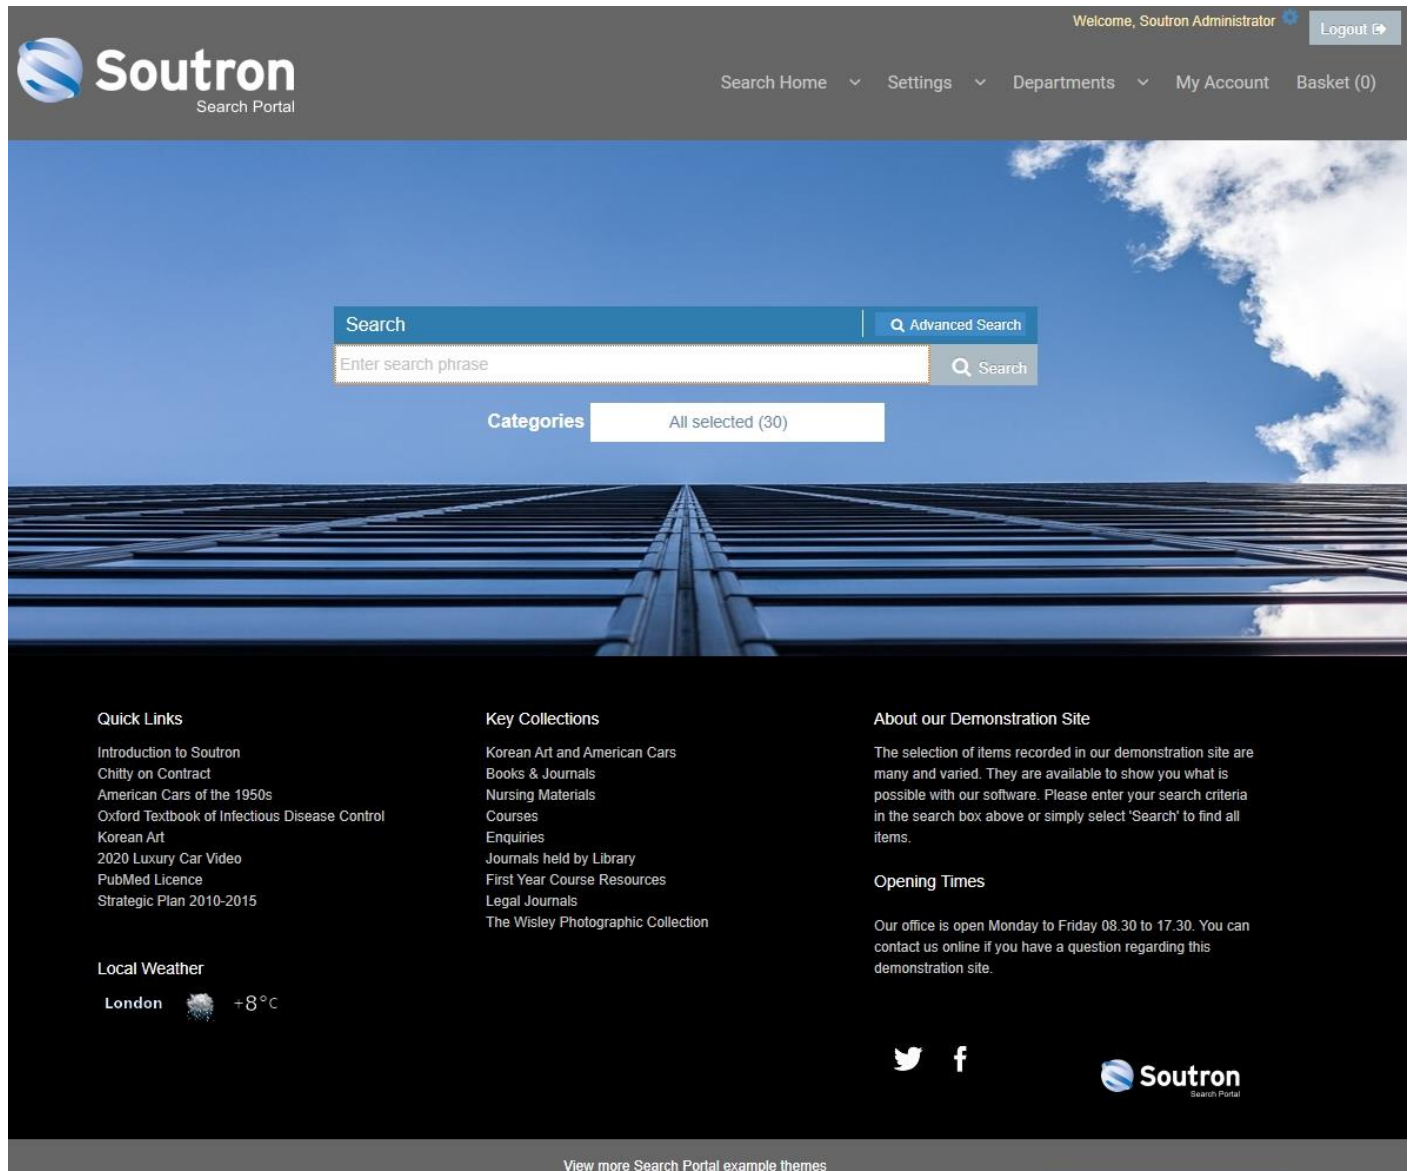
Welcome, Soutron Administrator

Logout

Soutron
Search Portal

Search Home
Settings
Departments
My Account
Basket (0)

Search

Advanced Search

Enter search phrase

Search

Categories
All selected (30)

Quick Links

Introduction to Soutron
Chitty on Contract
American Cars of the 1950s
Oxford Textbook of Infectious Disease Control
Korean Art
2020 Luxury Car Video
PubMed Licence
Strategic Plan 2010-2015

Local Weather

London +8°C

Key Collections

Korean Art and American Cars
Books & Journals
Nursing Materials
Courses
Enquiries
Journals held by Library
First Year Course Resources
Legal Journals
The Wisley Photographic Collection

About our Demonstration Site

The selection of items recorded in our demonstration site are many and varied. They are available to show you what is possible with our software. Please enter your search criteria in the search box above or simply select 'Search' to find all items.

Opening Times

Our office is open Monday to Friday 08.30 to 17.30. You can contact us online if you have a question regarding this demonstration site.

Soutron
Search Portal

View more Search Portal example themes